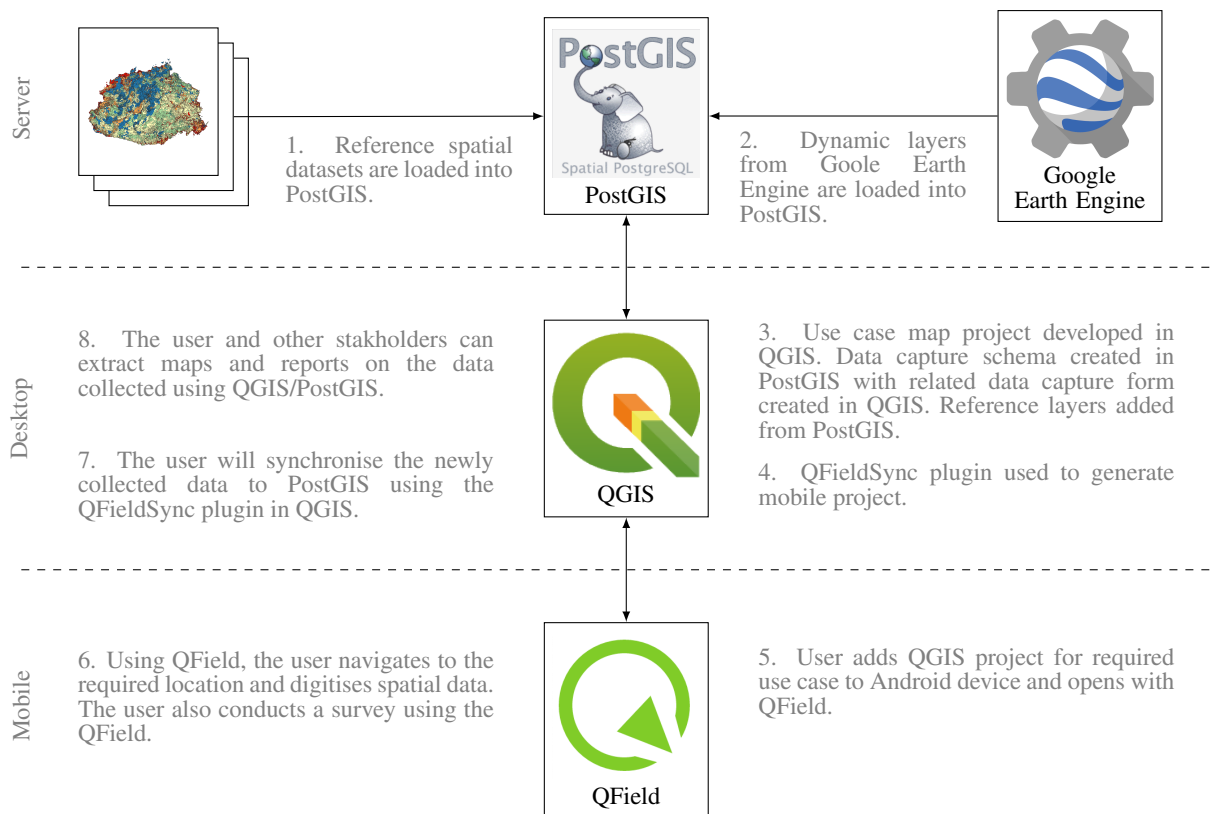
Server

1. Reference spatial datasets are loaded into PostGIS.

PostGIS
Spatial PostgreSQL
PostGIS

2. Dynamic layers from Goole Earth Engine are loaded into PostGIS.

Google Earth Engine

Desktop

8. The user and other stakholders can extract maps and reports on the data collected using QGIS/PostGIS.

7. The user will synchronise the newly collected data to PostGIS using the QFieldSync plugin in QGIS.

QGIS

3. Use case map project developed in QGIS. Data capture schema created in PostGIS with related data capture form created in QGIS. Reference layers added from PostGIS.

4. QFieldSync plugin used to generate mobile project.

Mobile

6. Using QField, the user navigates to the required location and digitises spatial data. The user also conducts a survey using the QField.

QField

5. User adds QGIS project for required use case to Android device and opens with QField.